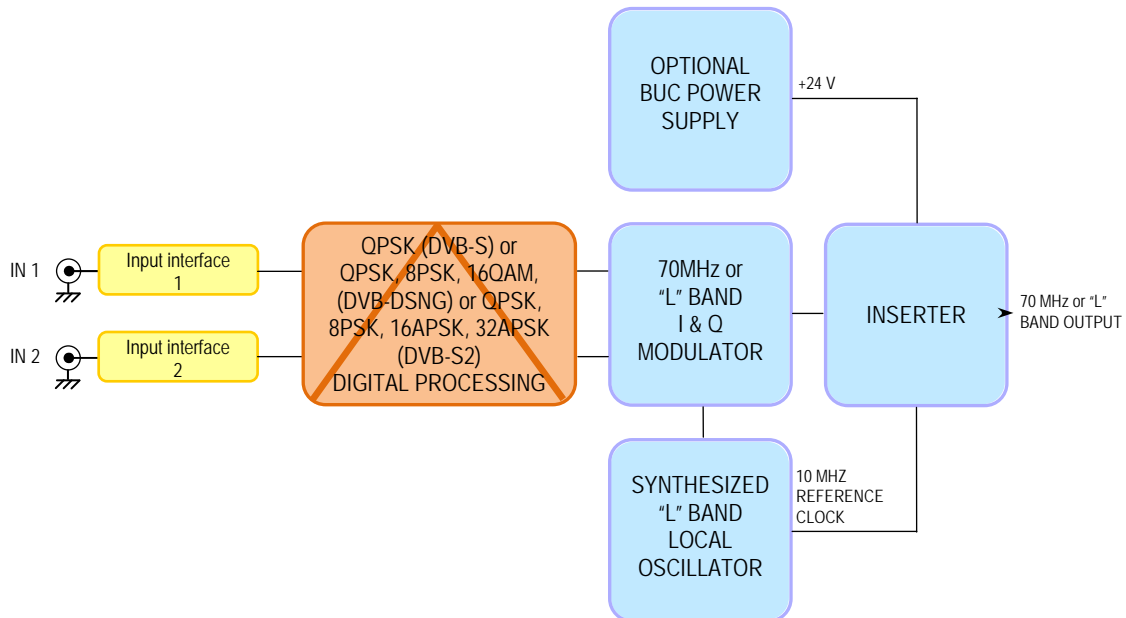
OPTIONAL BUC POWER SUPPLY

+24 V

IN 1

Input interface 1

IN 2

Input interface 2

QPSK (DVB-S) or QPSK, 8PSK, 16QAM, (DVB-DSNG) or QPSK, 8PSK, 16APSK, 32APSK (DVB-S2) DIGITAL PROCESSING

70MHz or "L" BAND I & Q MODULATOR

INSERTER

70 MHz or "L" BAND OUTPUT

SYNTHESIZED "L" BAND LOCAL OSCILLATOR

10 MHZ REFERENCE CLOCK